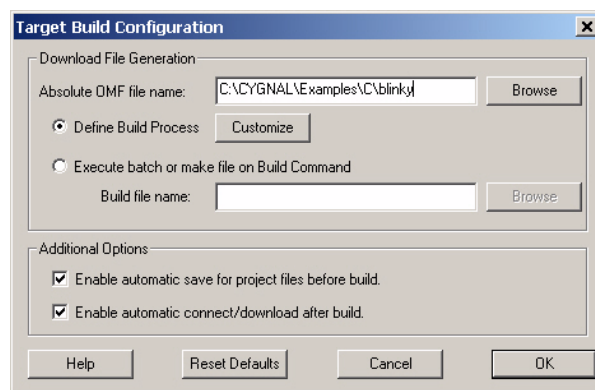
Target Build Configuration

Download File Generation

Absolute OMF file name: C:\CYGNAL\Examples\C\blinky Browse

Define Build Process Customize

Execute batch or make file on Build Command

Build file name: Browse

Additional Options

Enable automatic save for project files before build.

Enable automatic connect/download after build.

Help Reset Defaults Cancel OK